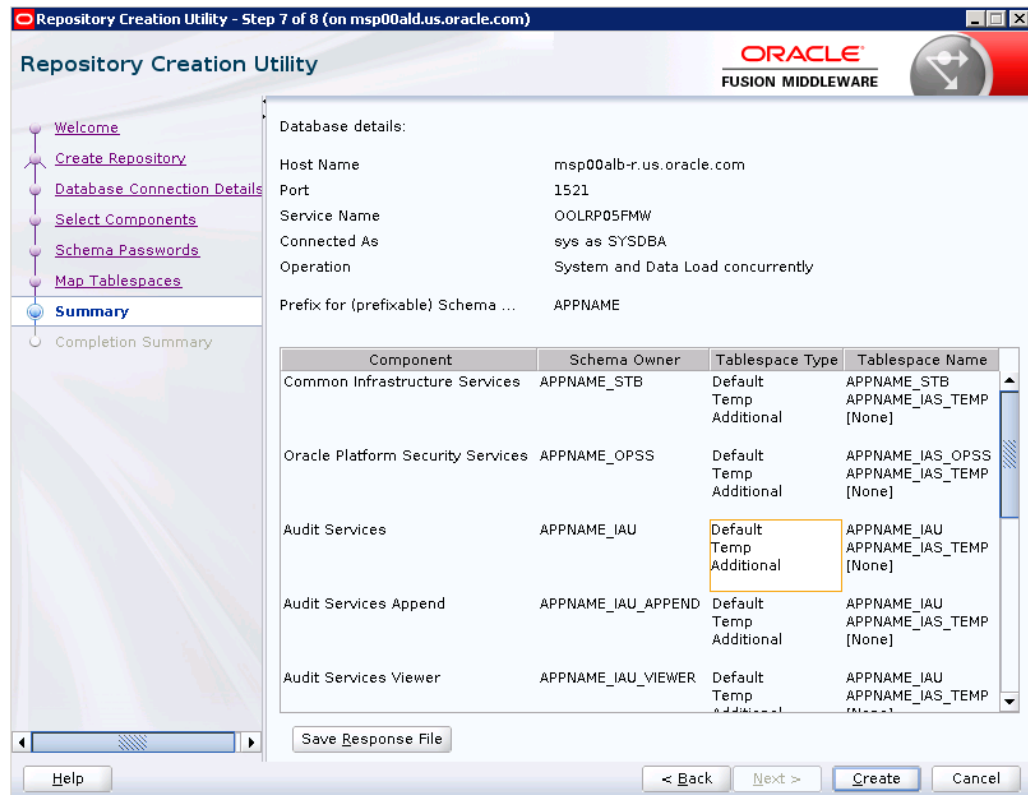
Repository Creation Utility - Step 7 of 8 (on msp00ald.us.oracle.com)

Repository Creation Utility

ORACLE
FUSION MIDDLEWARE

Welcome
Create Repository
Database Connection Details
Select Components
Schema Passwords
Map Tablespaces
Summary
Completion Summary

Database details:

Host Name msp00alb-r.us.oracle.com
Port 1521
Service Name OOLRP05FMW
Connected As sys as SYSDBA
Operation System and Data Load concurrently

Prefix for (prefixable) Schema ... APPNAME

| Component | Schema Owner | Tablespace Type | Tablespace Name |
|---|---|---|---|
| Common Infrastructure Services | APPNAME_STB | Default Temp Additional | APPNAME_STB APPNAME_IAS_TEMP [None] |
| Oracle Platform Security Services | APPNAME_OPSS | Default Temp Additional | APPNAME_IAS_OPSS APPNAME_IAS_TEMP [None] |
| Audit Services | APPNAME_IAU | Default Temp Additional | APPNAME_IAU APPNAME_IAS_TEMP [None] |
| Audit Services Append | APPNAME_IAU_APPEND | Default Temp Additional | APPNAME_IAU APPNAME_IAS_TEMP [None] |
| Audit Services Viewer | APPNAME_IAU_VIEWER | Default Temp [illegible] | APPNAME_IAU APPNAME_IAS_TEMP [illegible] |

Save Response File

Help
< Back
Next >
Create
Cancel